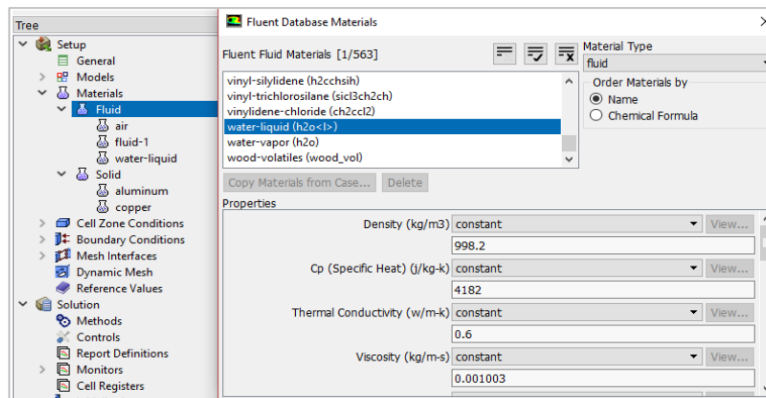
Tree
Setup
General
Models
Materials
Fluid
air
fluid-1
water-liquid
Solid
aluminum
copper
Cell Zone Conditions
Boundary Conditions
Mesh Interfaces
Dynamic Mesh
Reference Values
Solution
Methods
Controls
Report Definitions
Monitors
Cell Registers

Fluent Database Materials

Fluent Fluid Materials [1/563]

vinyl-silylidene (h2cchsih)
vinyl-trichlorosilane (sicl3ch2ch)
vinylidene-chloride (ch2ccl2)
water-liquid (h2o<l>)
water-vapor (h2o)
wood-volatiles (wood_vol)

Copy Materials from Case... Delete

Material Type
fluid

Order Materials by
Name
Chemical Formula

Properties

| | | |
|---|---|---|
| Density (kg/m3) | constant | View... |
| | 998.2 | |
| Cp (Specific Heat) (j/kg-k) | constant | View... |
| | 4182 | |
| Thermal Conductivity (w/m-k) | constant | View... |
| | 0.6 | |
| Viscosity (kg/m-s) | constant | View... |
| | 0.001003 | |